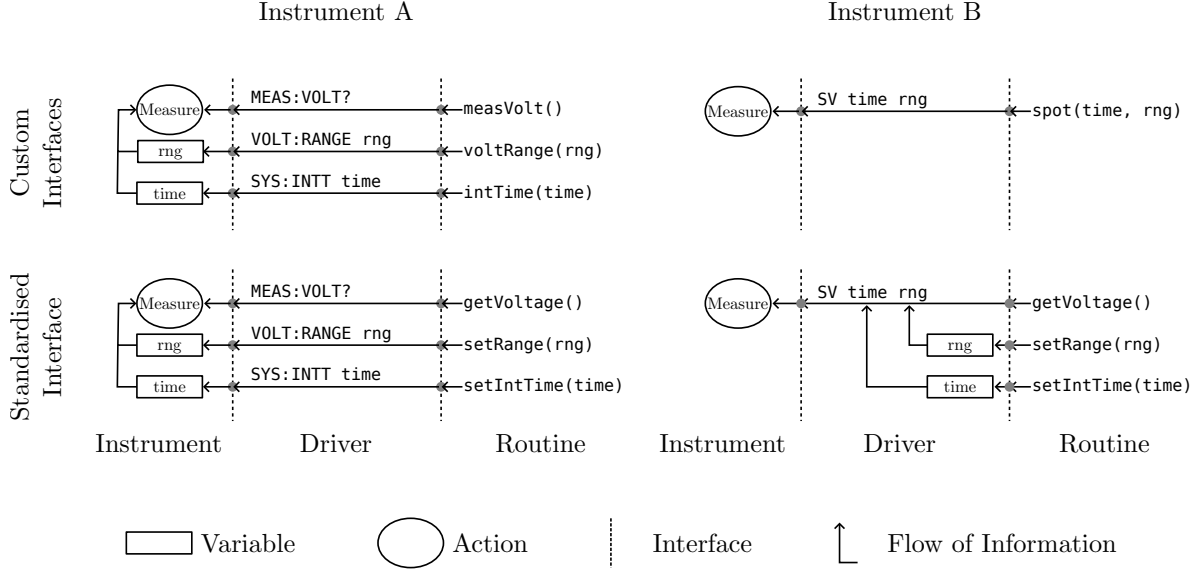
Instrument A

Instrument B

Custom Interfaces

Measure
MEAS:VOLT?
measVolt()
rng
VOLT:RANGE rng
voltRange(rng)
time
SYS:INTT time
intTime(time)

Measure
SV time rng
spot(time, rng)

Standardised Interface

Measure
MEAS:VOLT?
getVoltage()
rng
VOLT:RANGE rng
setRange(rng)
time
SYS:INTT time
setIntTime(time)

Measure
SV time rng
getVoltage()
rng
setRange(rng)
time
setIntTime(time)

Instrument
Driver
Routine
Instrument
Driver
Routine

Variable
Action
Interface
Flow of Information